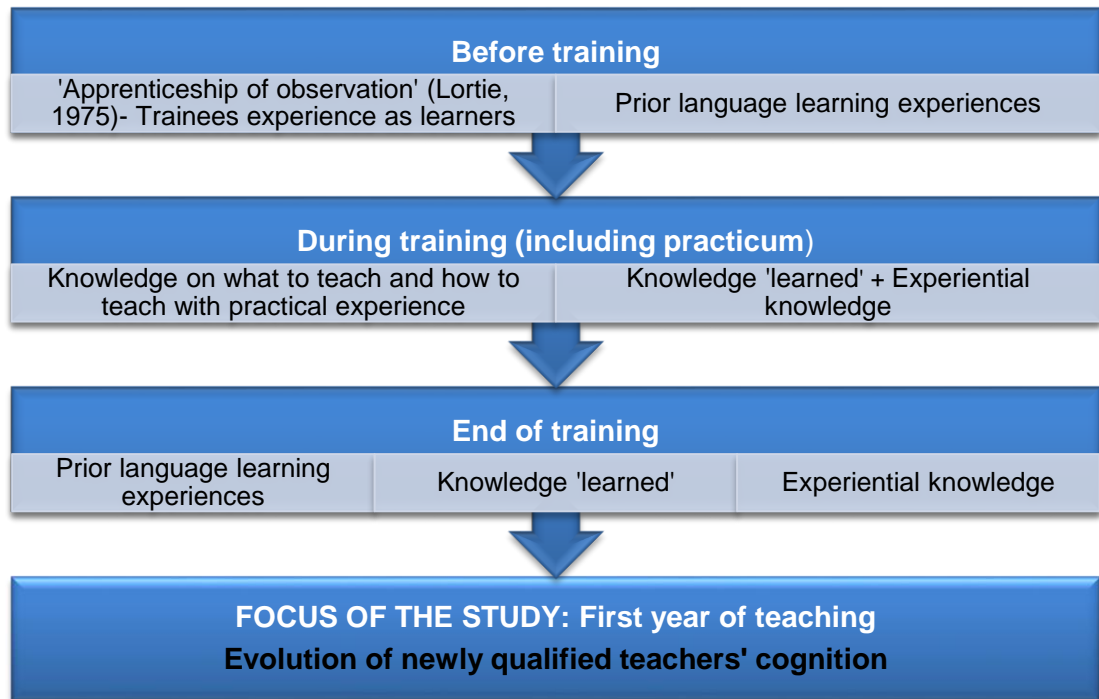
Before training

'Apprenticeship of observation' (Lortie, 1975)- Trainees experience as learners

Prior language learning experiences

During training (including practicum)

Knowledge on what to teach and how to teach with practical experience

Knowledge 'learned' + Experiential knowledge

End of training

Prior language learning experiences

Knowledge 'learned'

Experiential knowledge

FOCUS OF THE STUDY: First year of teaching

Evolution of newly qualified teachers' cognition